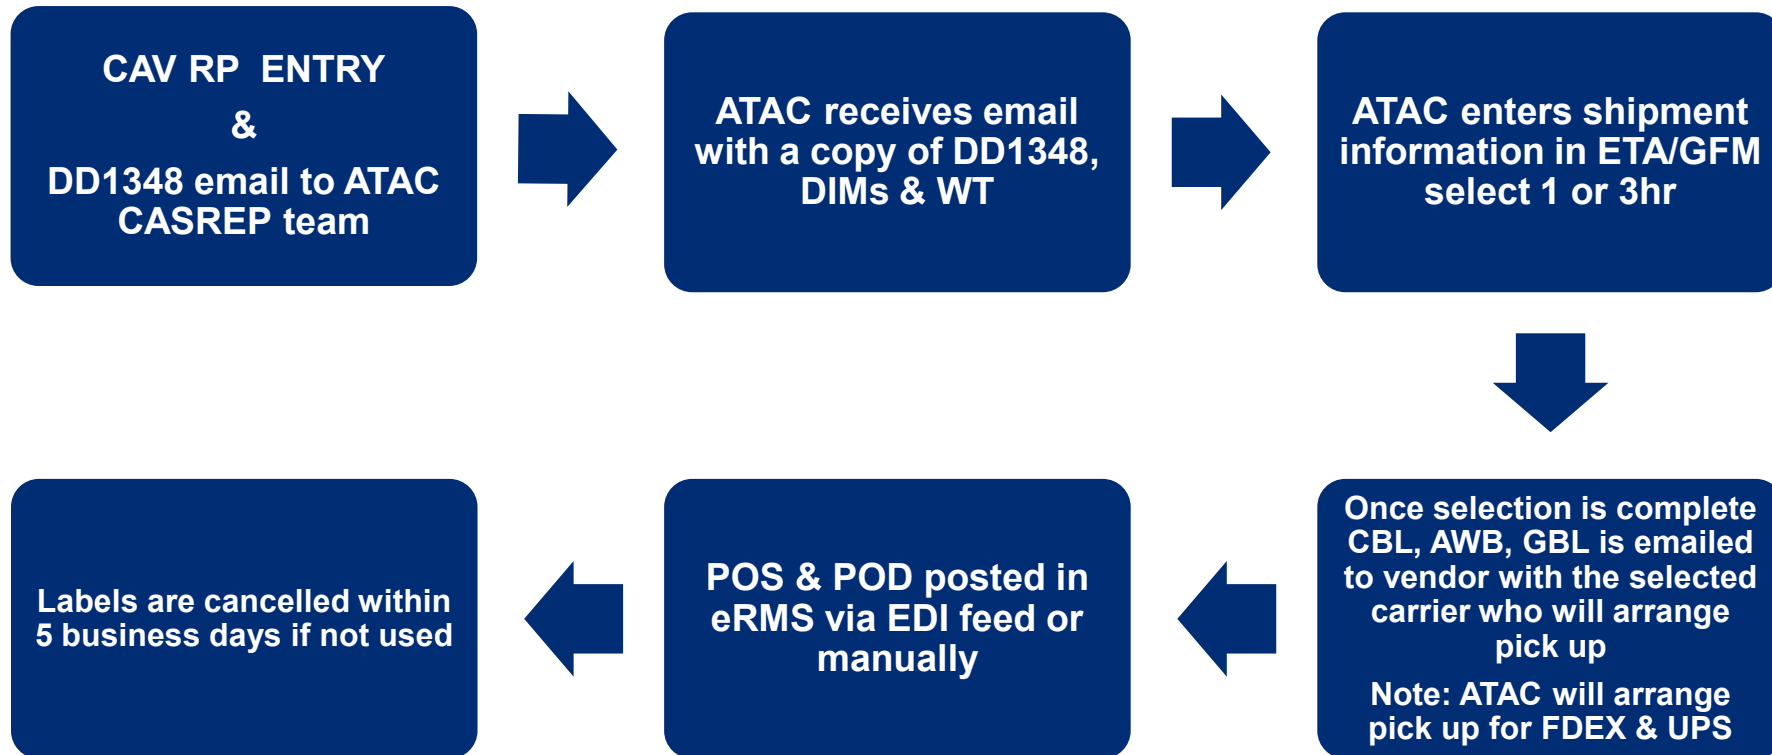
CAV RP ENTRY
&
DD1348 email to ATAC CASREP team

ATAC receives email with a copy of DD1348, DIMs & WT

ATAC enters shipment information in ETA/GFM select 1 or 3hr

Once selection is complete CBL, AWB, GBL is emailed to vendor with the selected carrier who will arrange pick up

Note: ATAC will arrange pick up for FDEX & UPS

POS & POD posted in eRMS via EDI feed or manually

Labels are cancelled within 5 business days if not used